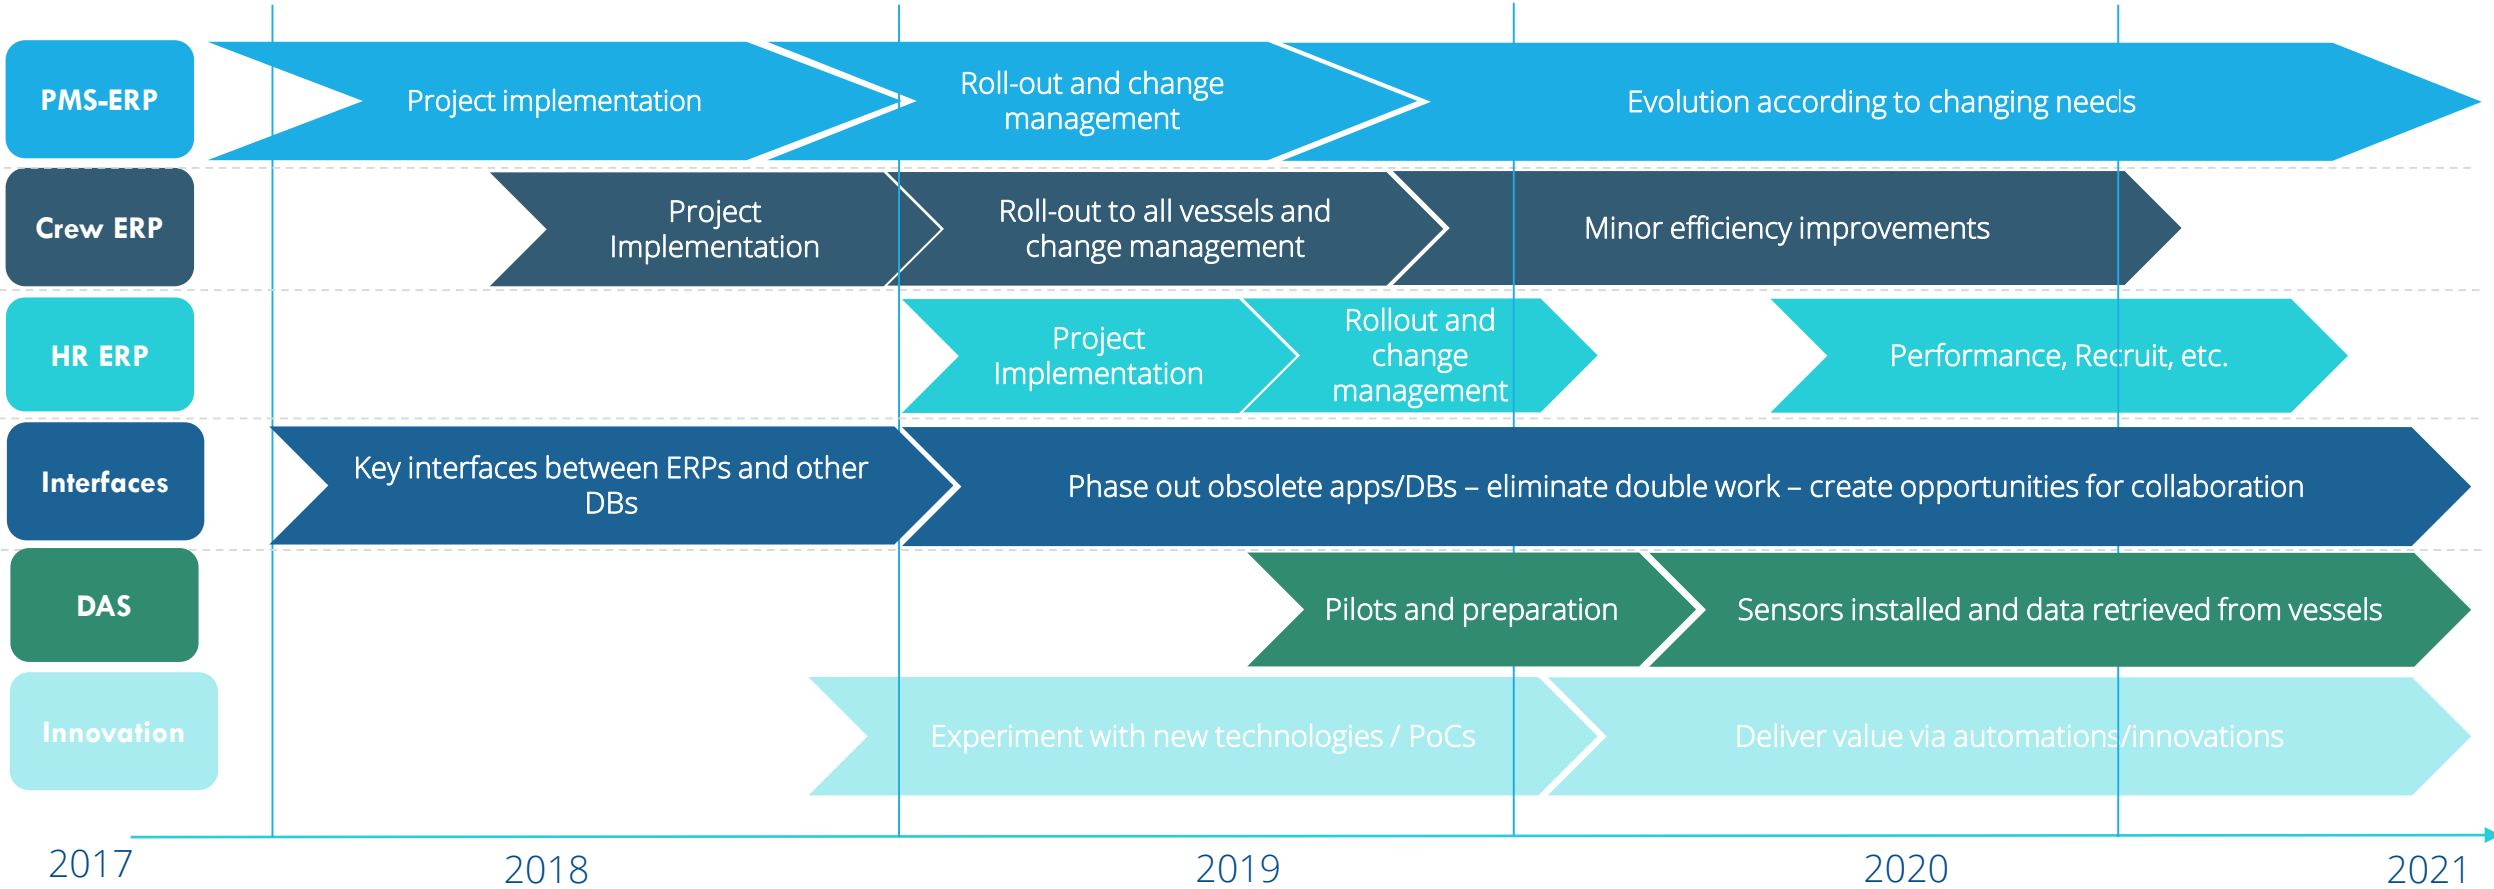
PMS-ERP

Project implementation

Roll-out and change management

Evolution according to changing needs

Crew ERP

Project Implementation

Roll-out to all vessels and change management

Minor efficiency improvements

HR ERP

Project Implementation

Rollout and change management

Performance, Recruit, etc.

Interfaces

Key interfaces between ERPs and other DBs

Phase out obsolete apps/DBs – eliminate double work – create opportunities for collaboration

DAS

Pilots and preparation

Sensors installed and data retrieved from vessels

Innovation

Experiment with new technologies / PoCs

Deliver value via automations/innovations

2017

2018

2019

2020

2021